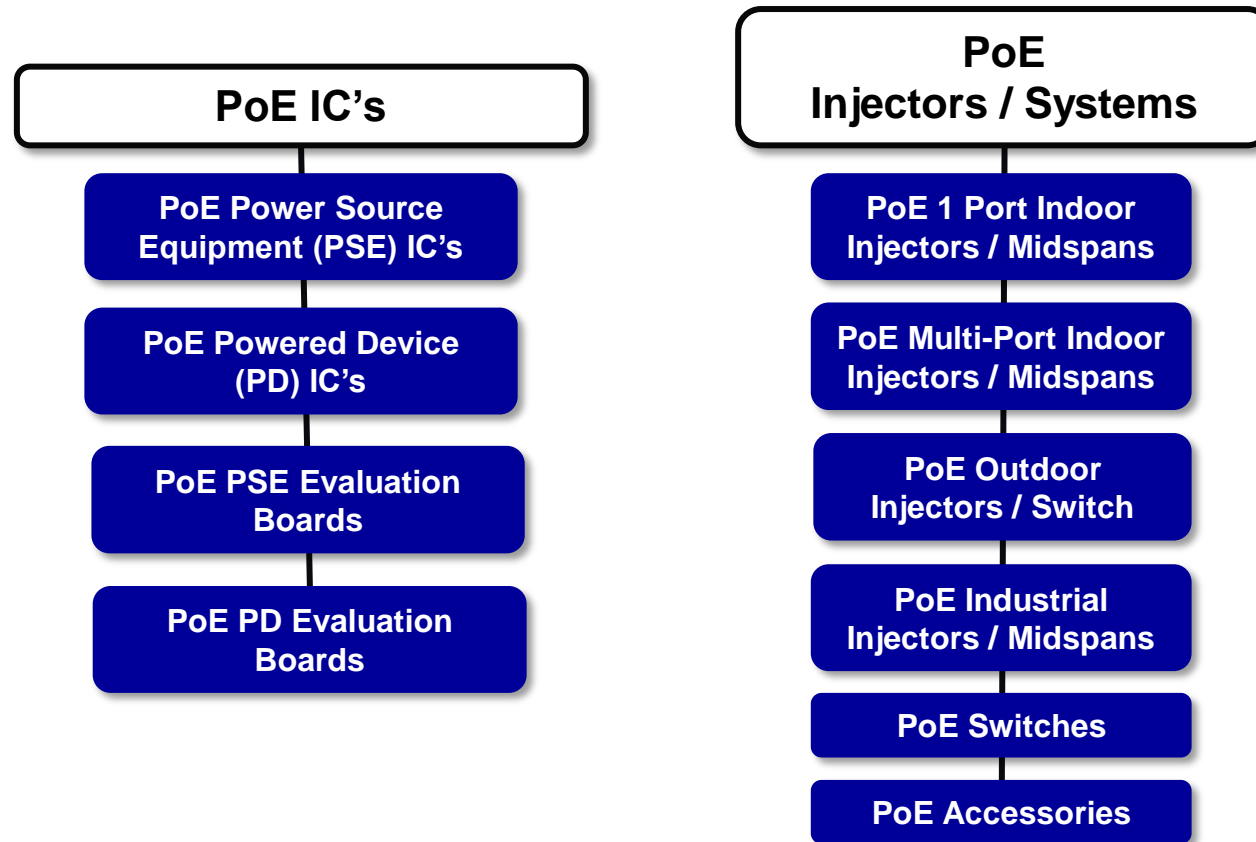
PoE IC’s

PoE Power Source Equipment (PSE) IC’s

PoE Powered Device (PD) IC’s

PoE PSE Evaluation Boards

PoE PD Evaluation Boards

PoE Injectors / Systems

PoE 1 Port Indoor Injectors / Midspans

PoE Multi-Port Indoor Injectors / Midspans

PoE Outdoor Injectors / Switch

PoE Industrial Injectors / Midspans

PoE Switches

PoE Accessories